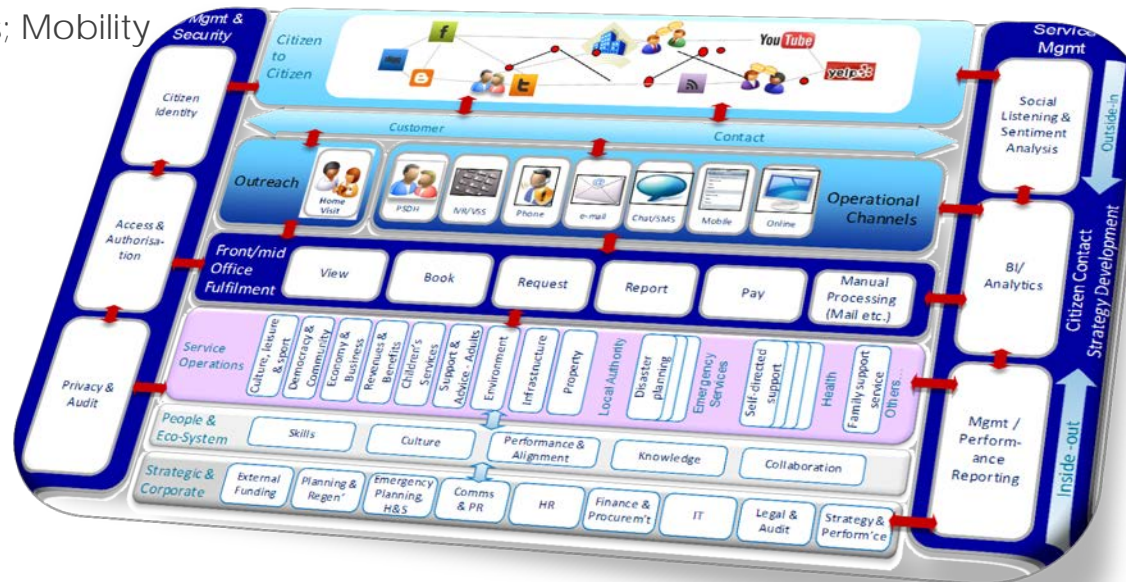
; Mobility

Mgmt & Security

Citizen Identity

Access & Authorisation

Privacy & Audit

Citizen to Citizen

You Tube

yelp

Customer Contact

Outreach

Home Visit

PSDH

IVR/VSS

Phone

e-mail

Chat/SMS

Mobile

Online

Operational Channels

Front/mid Office Fulfilment

View

Book

Request

Report

Pay

Manual Processing (Mail etc.)

Service Operations

Culture, leisure & sport

Democracy & Community

Economy & Business

Revenues & Benefits

Children's Services

Support & Advice - Adults

Environment

Infrastructure

Property

Local Authority

Disaster planning

Emergency Services

Self-directed support

Health

Family support service

Others...

People & Eco-System

Skills

Culture

Performance & Alignment

Knowledge

Collaboration

Strategic & Corporate

External Funding

Planning & Regen'

Emergency Planning, H&S

Comms & PR

HR

Finance & Procurem't

IT

Legal & Audit

Strategy & Perform'ce

Service Mgmt

Social Listening & Sentiment Analysis

BI/ Analytics

Mgmt / Performance Reporting

Outside-in

Citizen Contact Strategy Development

Inside-out